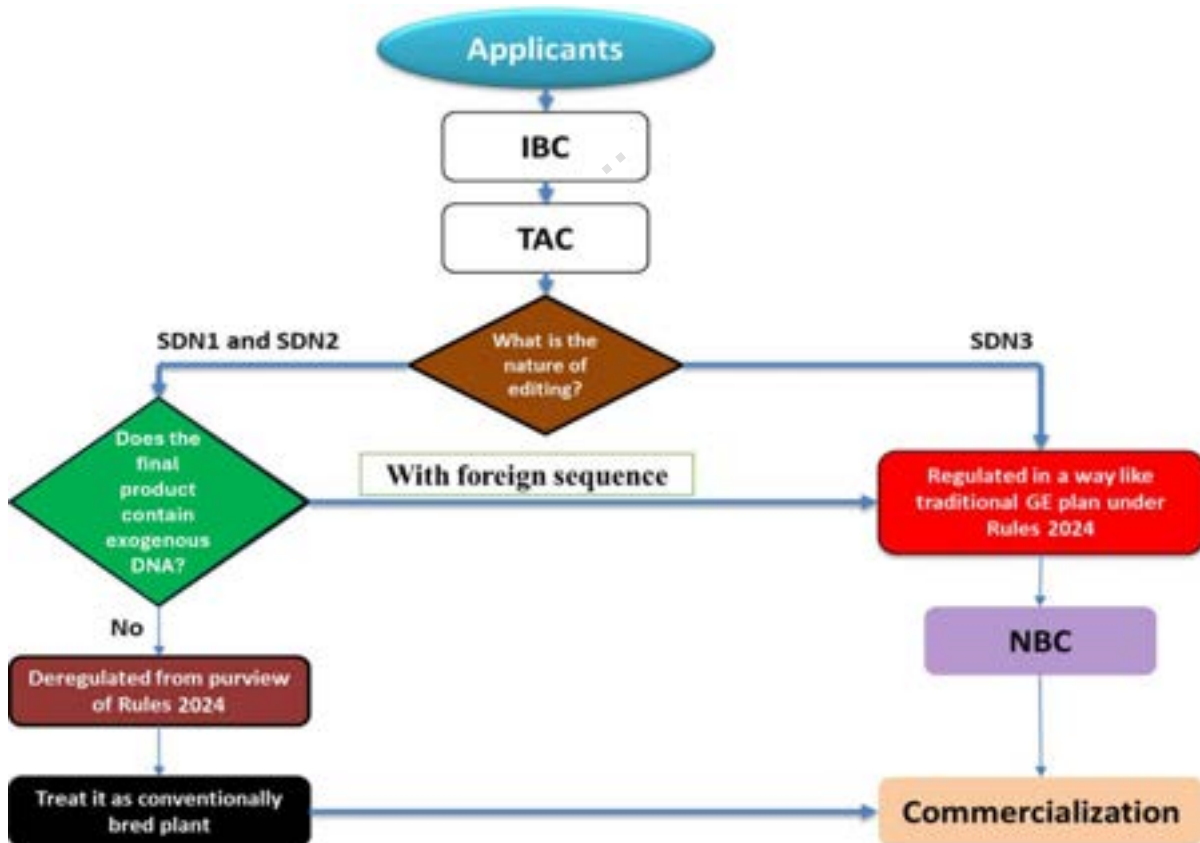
Applicants

IBC

TAC

SDN1 and SDN2

What is the nature of editing?

SDN3

Does the final product contain exogenous DNA?

With foreign sequence

Regulated in a way like traditional GE plan under Rules 2024

No

NBC

Deregulated from purview of Rules 2024

Treat it as conventionally bred plant

Commercialization